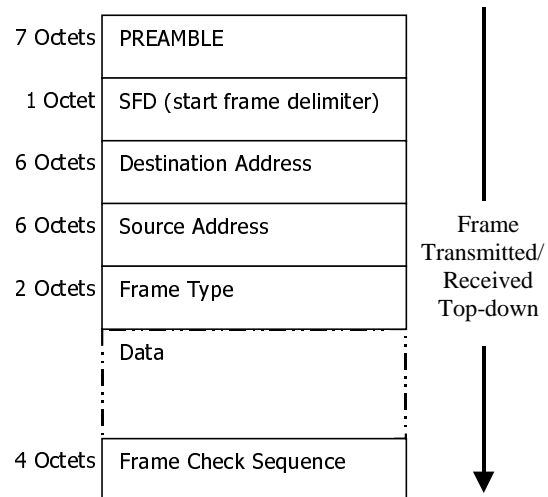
7 Octets PREAMBLE

1 Octet SFD (start frame delimiter)

6 Octets Destination Address

6 Octets Source Address

2 Octets Frame Type

Data

4 Octets Frame Check Sequence

Frame Transmitted/ Received Top-down